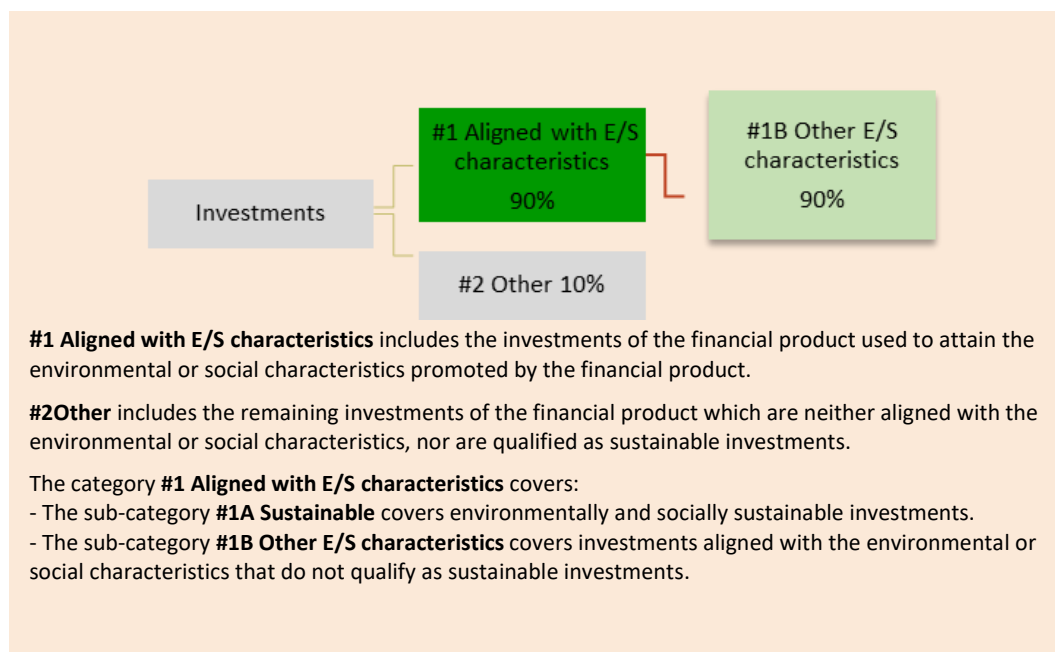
Investments

#1 Aligned with E/S characteristics 90%

#1B Other E/S characteristics 90%

#2 Other 10%

**#1 Aligned with E/S characteristics** includes the investments of the financial product used to attain the environmental or social characteristics promoted by the financial product.

**#2Other** includes the remaining investments of the financial product which are neither aligned with the environmental or social characteristics, nor are qualified as sustainable investments.

The category **#1 Aligned with E/S characteristics** covers:
- The sub-category **#1A Sustainable** covers environmentally and socially sustainable investments.
- The sub-category **#1B Other E/S characteristics** covers investments aligned with the environmental or social characteristics that do not qualify as sustainable investments.